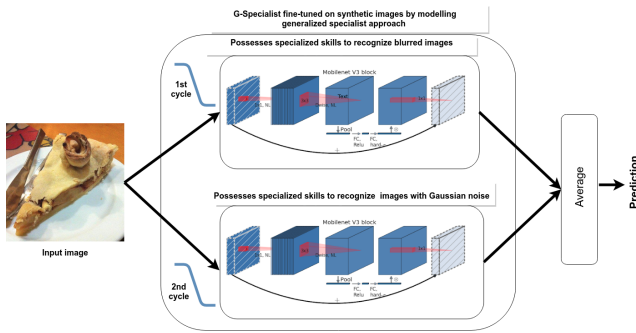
G-Specialist fine-tuned on synthetic images by modelling generalized specialist approach

Possesses specialized skills to recognize blurred images

1st cycle

Mobilenet V3 block

1x1, NL

Dwise, NL

1x1

Pool

FC, Relu

FC, hard-σ

Possesses specialized skills to recognize images with Gaussian noise

2nd cycle

Mobilenet V3 block

1x1, NL

Dwise, NL

1x1

Pool

FC, Relu

FC, hard-σ

Input image

Average

Prediction